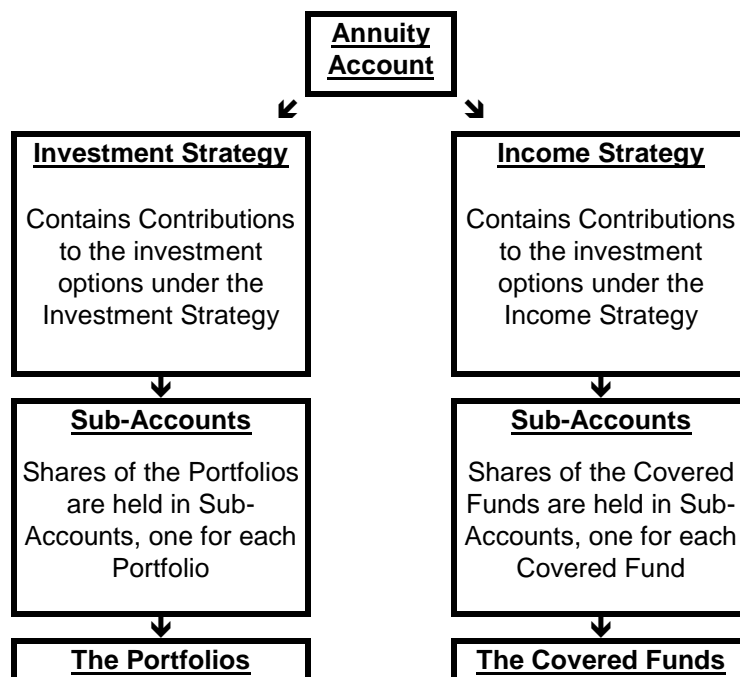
Annuity Account

Investment Strategy

Contains Contributions to the investment options under the Investment Strategy

Sub-Accounts

Shares of the Portfolios are held in Sub-Accounts, one for each Portfolio

The Portfolios

Income Strategy

Contains Contributions to the investment options under the Income Strategy

Sub-Accounts

Shares of the Covered Funds are held in Sub-Accounts, one for each Covered Fund

The Covered Funds